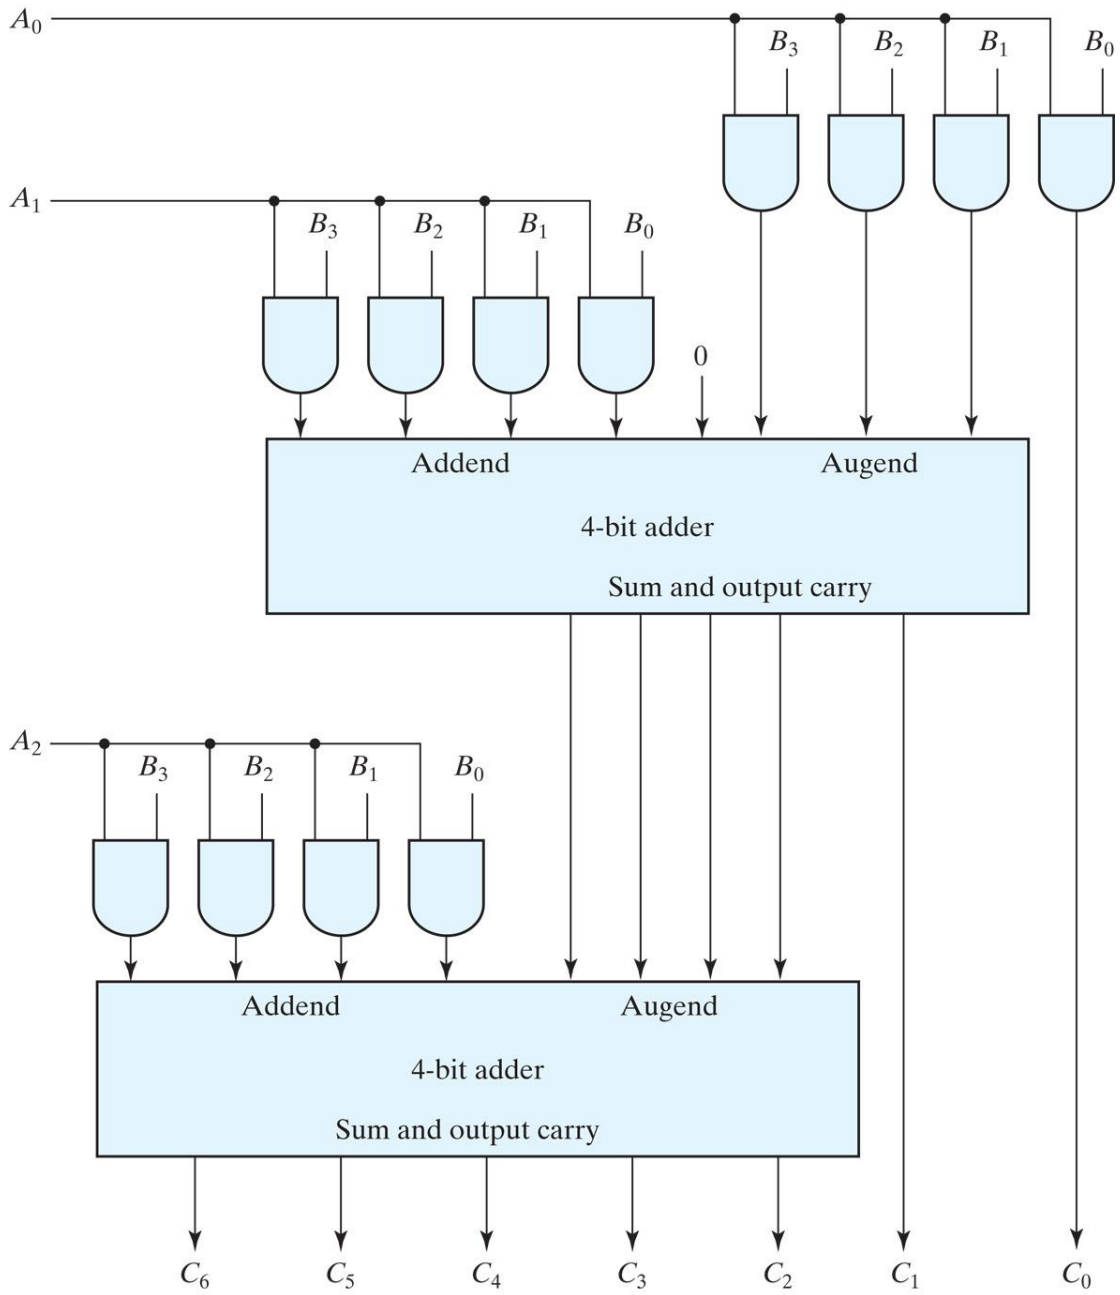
$A_0$
$B_3$ $B_2$ $B_1$ $B_0$

$A_1$
$B_3$ $B_2$ $B_1$ $B_0$

0

Addend Augend

4-bit adder

Sum and output carry

$A_2$
$B_3$ $B_2$ $B_1$ $B_0$

Addend Augend

4-bit adder

Sum and output carry

$C_6$ $C_5$ $C_4$ $C_3$ $C_2$ $C_1$ $C_0$